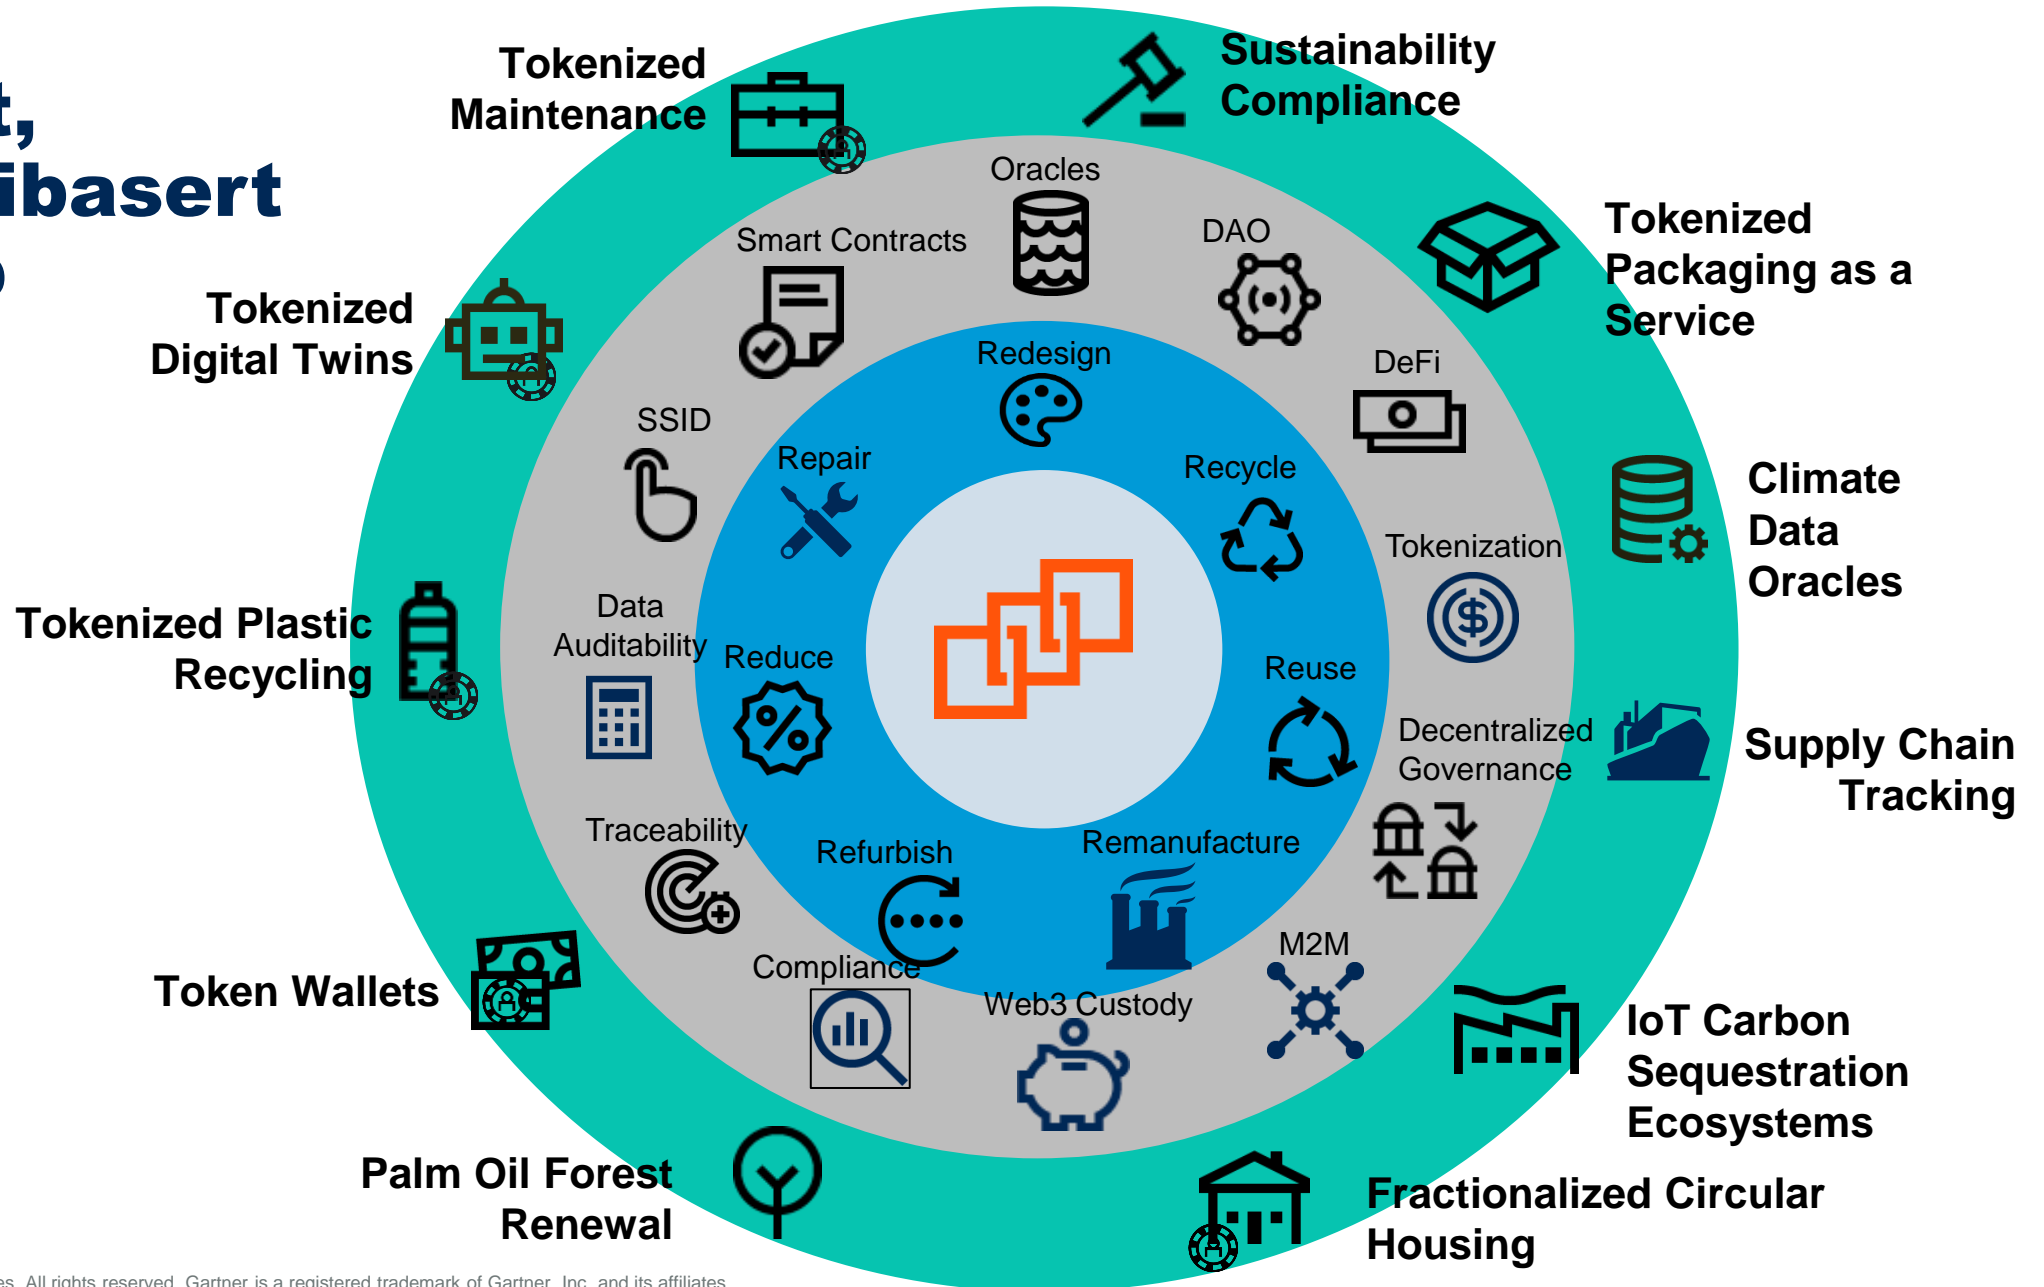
t,
ibasert

Tokenized Maintenance

Sustainability Compliance

Tokenized Packaging as a Service

Tokenized Digital Twins

Climate Data Oracles

Tokenized Plastic Recycling

Supply Chain Tracking

Token Wallets

IoT Carbon Sequestration Ecosystems

Palm Oil Forest Renewal

Fractionalized Circular Housing

Oracles

Smart Contracts

DAO

DeFi

SSID

Tokenization

Data Auditability

Decentralized Governance

Traceability

M2M

Compliance

Web3 Custody

Redesign

Repair

Recycle

Reduce

Reuse

Refurbish

Remanufacture

es. All rights reserved. Gartner is a registered trademark of Gartner, Inc. and its affiliates.